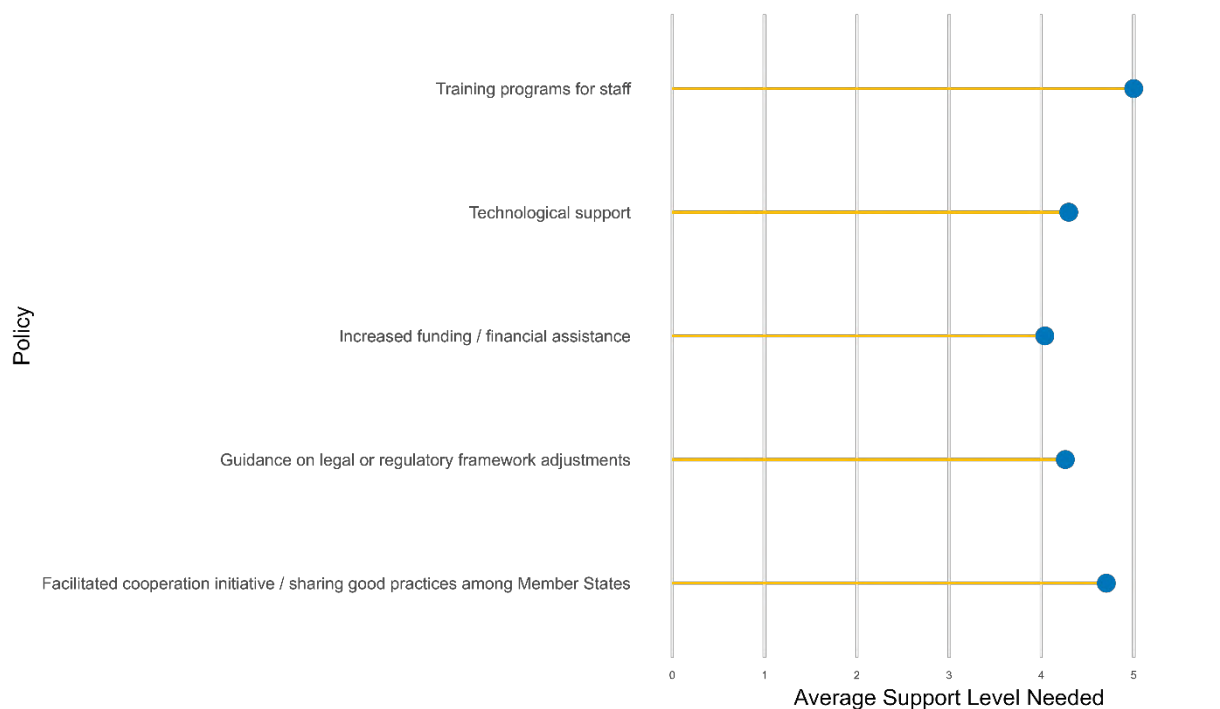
Policy

Training programs for staff

Technological support

Increased funding / financial assistance

Guidance on legal or regulatory framework adjustments

Facilitated cooperation initiative / sharing good practices among Member States

0 1 2 3 4 5

Average Support Level Needed